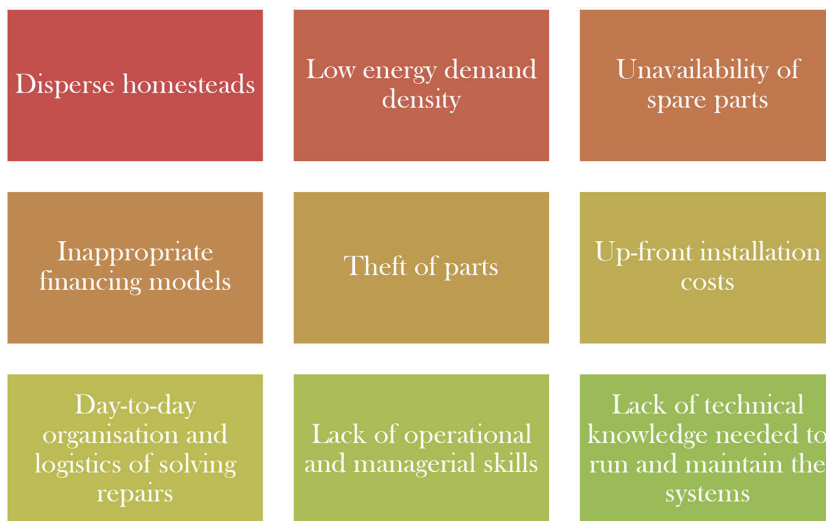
Disperse homesteads

Low energy demand density

Unavailability of spare parts

Inappropriate financing models

Theft of parts

Up-front installation costs

Day-to-day organisation and logistics of solving repairs

Lack of operational and managerial skills

Lack of technical knowledge needed to run and maintain the systems